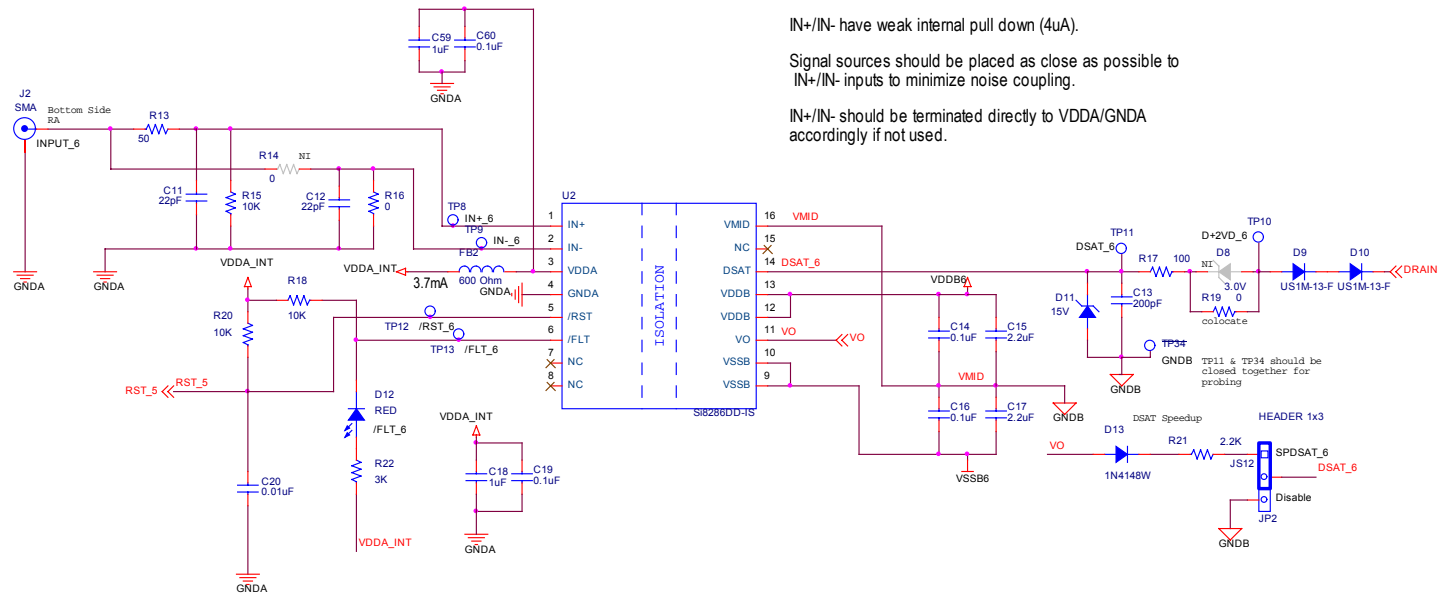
IN+/IN- have weak internal pull down (4uA).

Signal sources should be placed as close as possible to IN+/IN- inputs to minimize noise coupling.

IN+/IN- should be terminated directly to VDDA/GNDA accordingly if not used.

C59
1uF
C60
0.1uF
GNDA

J2
SMA
Bottom Side
RA
INPUT_6
GNDA
R13
50
R14
NI
0
C11
22pF
R15
10K
C12
22pF
R16
0
GNDA
TP8
IN+_6
TP9
IN-_6
VDDA_INT
FB2
600 Ohm
3.7mA
GNDA
VDDA_INT
R18
10K
R20
10K
TP12
/RST_6
TP13
/FLT_6
RST_5
RST_5
D12
RED
/FLT_6
R22
3K
VDDA_INT
C20
0.01uF
GNDA

U2
1 IN+
2 IN-
3 VDDA
4 GNDA
5 /RST
6 /FLT
7 NC
8 NC
ISOLATION
16 VMID
15 NC
14 DSAT
13 VDDB
12 VDDB
11 VO
10 VSSB
9 VSSB
Si8286DD-IS

VDDA_INT
C18
1uF
C19
0.1uF
GNDA

VMID
DSAT_6
VO
VO
VDDB6
C14
0.1uF
C15
2.2uF
VMID
C16
0.1uF
C17
2.2uF
VSSB6
GNDB

TP11
DSAT_6
D11
15V
C13
200pF
GNDB
TP34
GNDB
R17
100
D+2VD_6
TP10
D8
NI
3.0V
R19
0
colocate
D9
US1M-13-F
D10
US1M-13-F
DRAIN
TP11 & TP34 should be closed together for probing

DSAT Speedup
VO
D13
1N4148W
R21
2.2K
HEADER 1x3
JS12
SPDSAT_6
DSAT_6
Disable
JP2
GNDB